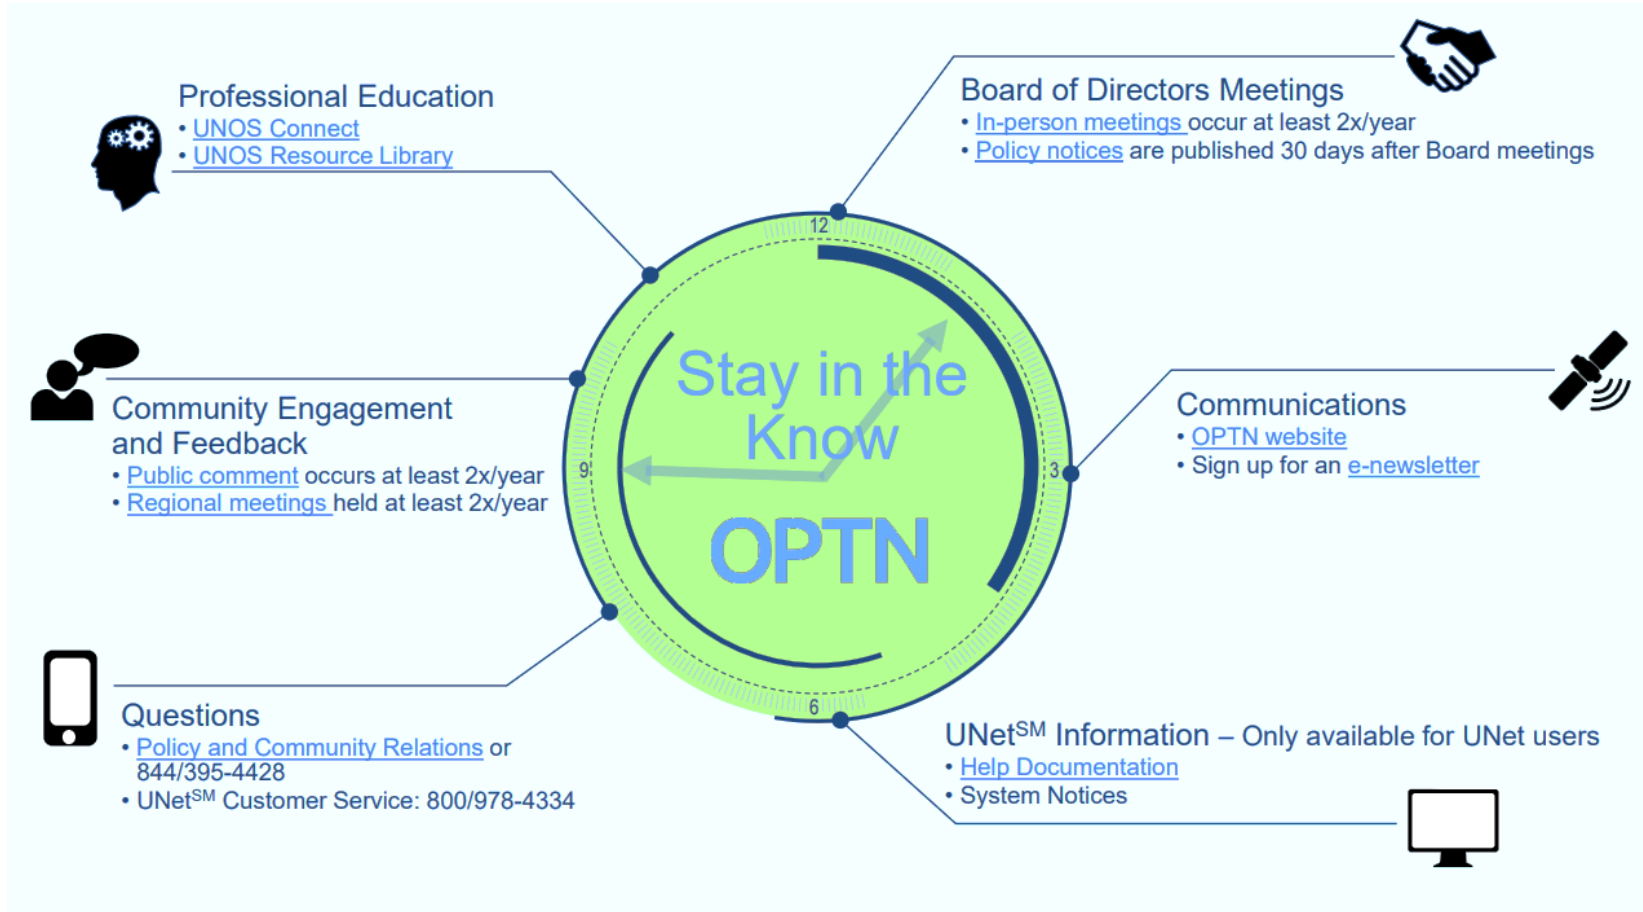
Professional Education
• UNOS Connect
• UNOS Resource Library

Board of Directors Meetings
• In-person meetings occur at least 2x/year
• Policy notices are published 30 days after Board meetings

Community Engagement and Feedback
• Public comment occurs at least 2x/year
• Regional meetings held at least 2x/year

12
9
3
6

Stay in the Know

OPTN

Communications
• OPTN website
• Sign up for an e-newsletter

Questions
• Policy and Community Relations or 844/395-4428
• UNet$^{SM}$ Customer Service: 800/978-4334

UNet$^{SM}$ Information – Only available for UNet users
• Help Documentation
• System Notices